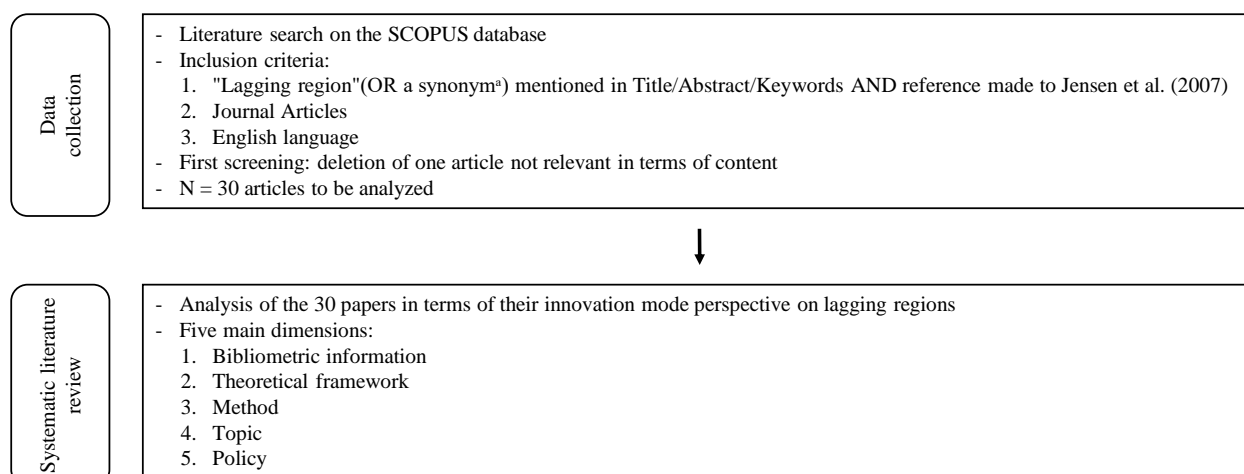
Data collection

- Literature search on the SCOPUS database
- Inclusion criteria:
1. "Lagging region"(OR a synonym$^a$) mentioned in Title/Abstract/Keywords AND reference made to Jensen et al. (2007)
2. Journal Articles
3. English language
- First screening: deletion of one article not relevant in terms of content
- N = 30 articles to be analyzed

Systematic literature review

- Analysis of the 30 papers in terms of their innovation mode perspective on lagging regions
- Five main dimensions:
1. Bibliometric information
2. Theoretical framework
3. Method
4. Topic
5. Policy